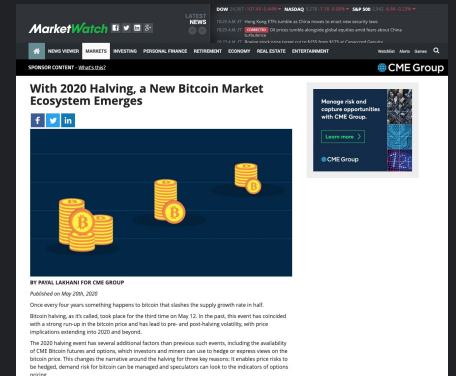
MarketWatch

LATEST NEWS

DOW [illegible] NASDAQ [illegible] S&P 500 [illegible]

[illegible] Hong Kong ETFs tumble as China moves to enact new security laws

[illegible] CORRECTED Oil prices tumble alongside global equities amid fears about China turbulence

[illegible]

NEWS VIEWER MARKETS INVESTING PERSONAL FINANCE RETIREMENT ECONOMY REAL ESTATE ENTERTAINMENT

SPONSOR CONTENT - What's this?

CME Group

With 2020 Halving, a New Bitcoin Market Ecosystem Emerges

BY PAYAL LAKHANI FOR CME GROUP

Published on May 20th, 2020

Once every four years something happens to bitcoin that slashes the supply growth rate in half.

Bitcoin halving, as it's called, took place for the third time on May 12. In the past, this event has coincided with a strong run-up in the bitcoin price and has lead to pre- and post-halving volatility, with price implications extending into 2020 and beyond.

The 2020 halving event has several additional factors than previous such events, including the availability of CME Bitcoin futures and options, which investors and miners can use to hedge or express views on the bitcoin price. This changes the narrative around the halving for three key reasons: it enables price risks to be hedged, demand risk for bitcoin can be managed and speculators can look to the indicators of options pricing.

Manage risk and capture opportunities with CME Group.

Learn more

CME Group